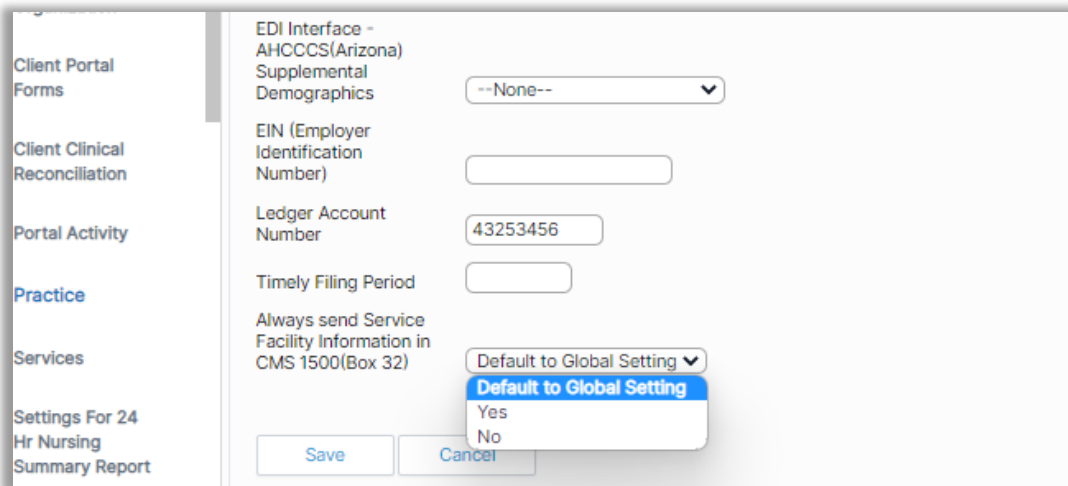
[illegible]

Client Portal Forms

Client Clinical Reconciliation

Portal Activity

Practice

Services

Settings For 24 Hr Nursing Summary Report

EDI Interface - AHCCCS(Arizona) Supplemental Demographics

--None--

EIN (Employer Identification Number)

Ledger Account Number

43253456

Timely Filing Period

Always send Service Facility Information in CMS 1500(Box 32)

Default to Global Setting

Default to Global Setting

Yes

No

Save

Cancel